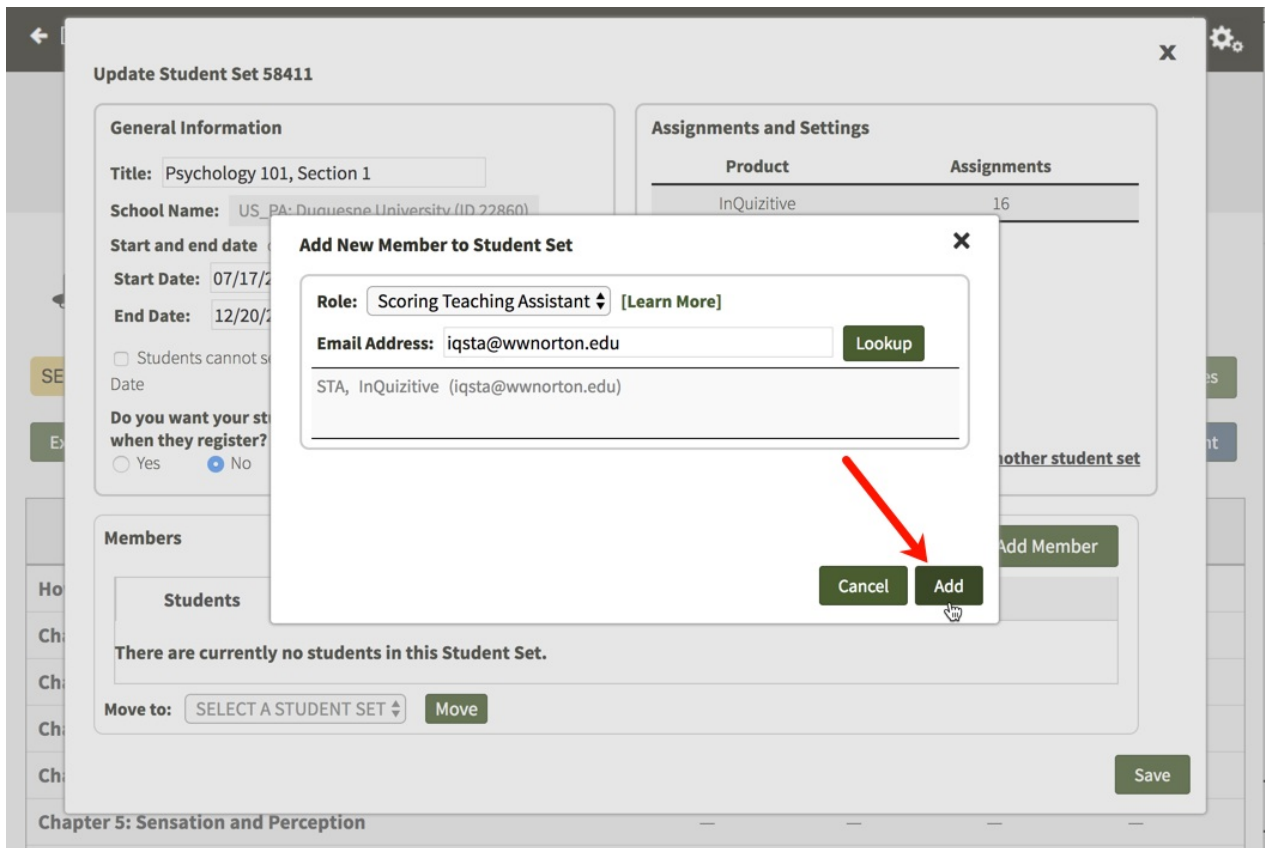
Update Student Set 58411

×

General Information

Title: Psychology 101, Section 1

School Name: US_PA: Duquesne University (ID 22860)

Start and end date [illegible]

Start Date: 07/17/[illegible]

End Date: 12/20/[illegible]

Students cannot s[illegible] Date

Do you want your st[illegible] when they register?

Yes No

Assignments and Settings

| Product | Assignments |
|---|---|
| InQuizitive | 16 |

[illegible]nother student set

Members

Add Member

Students

There are currently no students in this Student Set.

Move to: SELECT A STUDENT SET Move

Save

Ho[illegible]

Ch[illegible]

Ch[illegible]

Ch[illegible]

Ch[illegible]

Chapter 5: Sensation and Perception

SE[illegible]

E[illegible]

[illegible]s

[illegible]nt

Add New Member to Student Set

×

Role: Scoring Teaching Assistant [Learn More]

Email Address: iqsta@wwnorton.edu Lookup

STA, InQuizitive (iqsta@wwnorton.edu)

Cancel Add